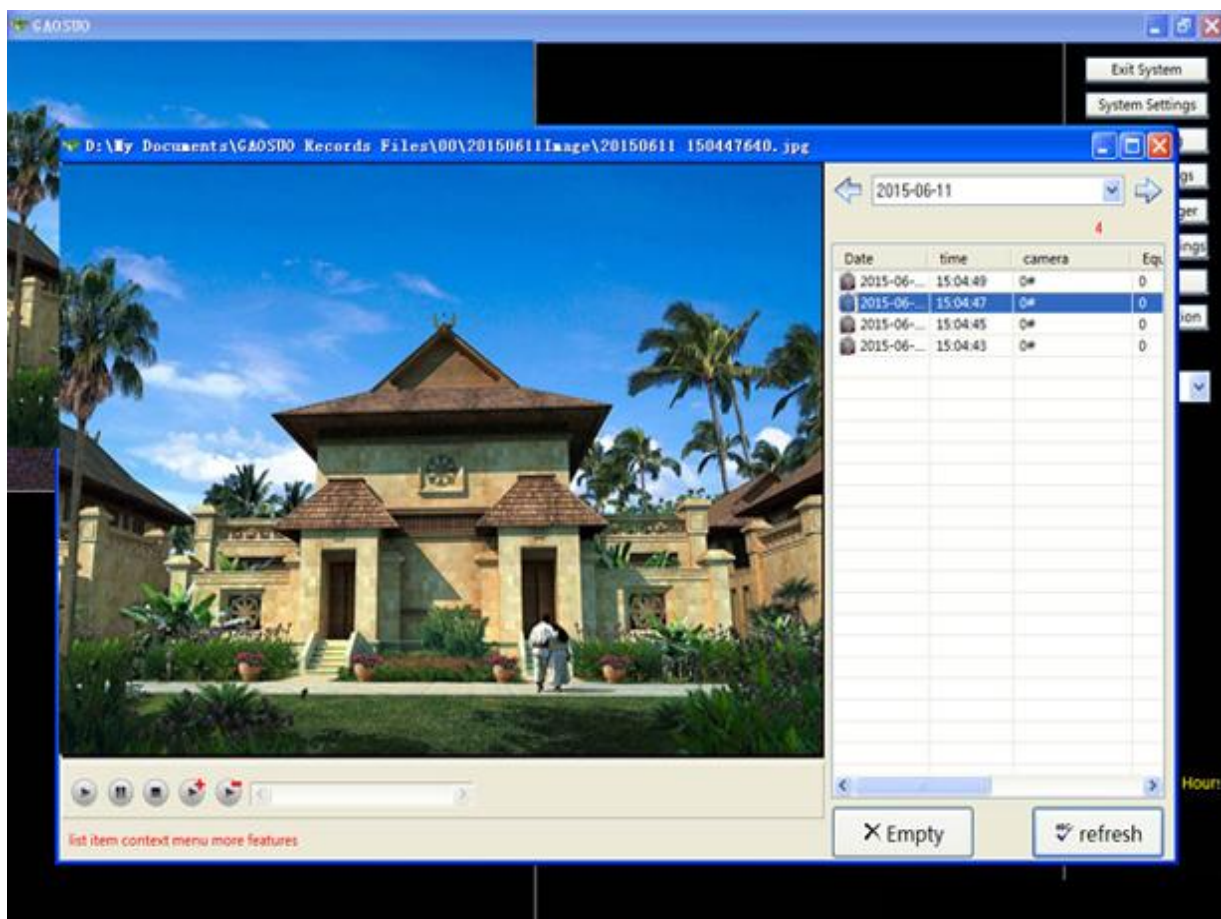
GAOSUO

Exit System

System Settings

D:\My Documents\GAOSUO Records Files\00\20150611Image\20150611 150447640.jpg

2015-06-11

4

| Date | time | camera | Equ |
|---|---|---|---|
| 2015-06-... | 15:04:49 | 0# | 0 |
| 2015-06-... | 15:04:47 | 0# | 0 |
| 2015-06-... | 15:04:45 | 0# | 0 |
| 2015-06-... | 15:04:43 | 0# | 0 |

gs

ger

ings

ion

Hours

list item context menu more features

Empty

refresh